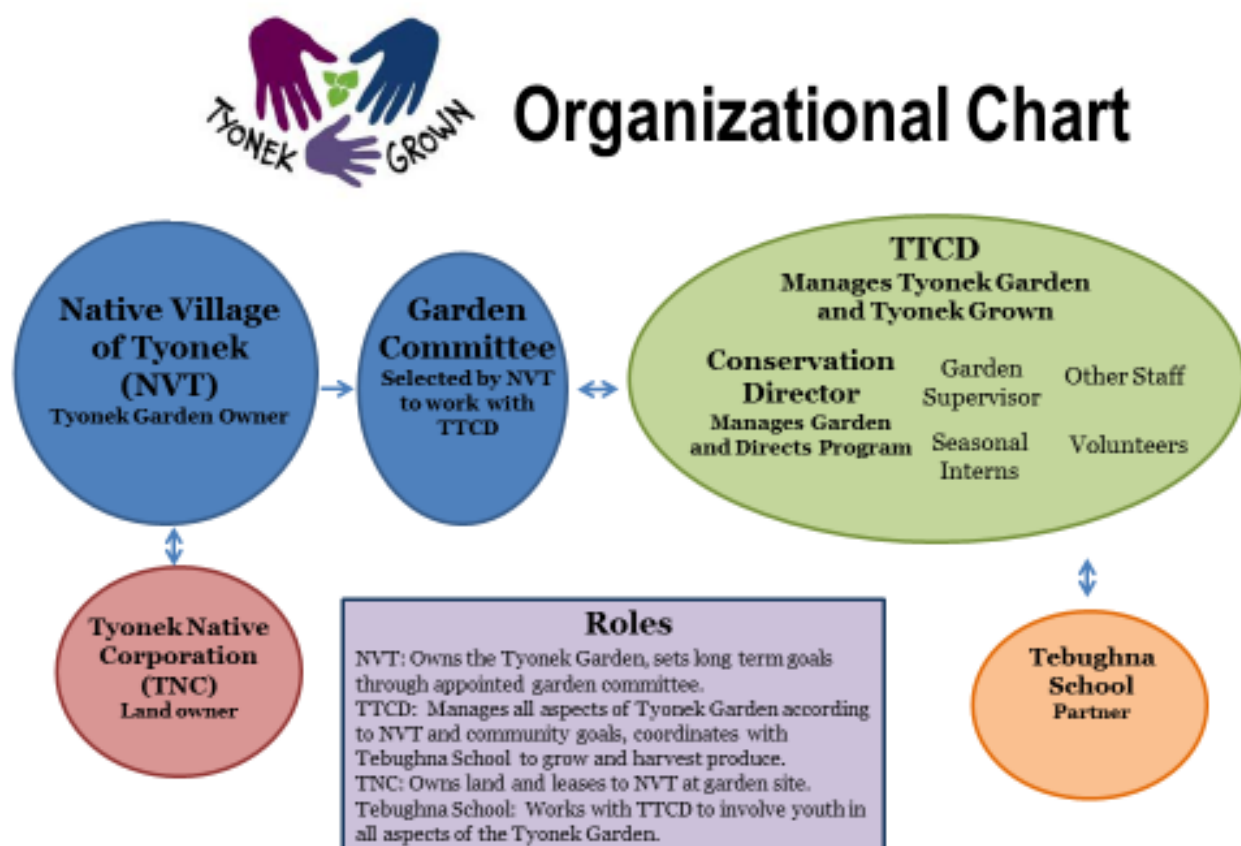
TYONEK GROWN

Organizational Chart

Native Village of Tyonek (NVT)
Tyonek Garden Owner

Garden Committee
Selected by NVT to work with TTCD

TTCD
Manages Tyonek Garden and Tyonek Grown

Conservation Director
Manages Garden and Directs Program

Garden Supervisor

Other Staff

Seasonal Interns

Volunteers

Tyonek Native Corporation (TNC)
Land owner

Roles
NVT: Owns the Tyonek Garden, sets long term goals through appointed garden committee.
TTCD: Manages all aspects of Tyonek Garden according to NVT and community goals, coordinates with Tebughna School to grow and harvest produce.
TNC: Owns land and leases to NVT at garden site.
Tebughna School: Works with TTCD to involve youth in all aspects of the Tyonek Garden.

Tebughna School
Partner